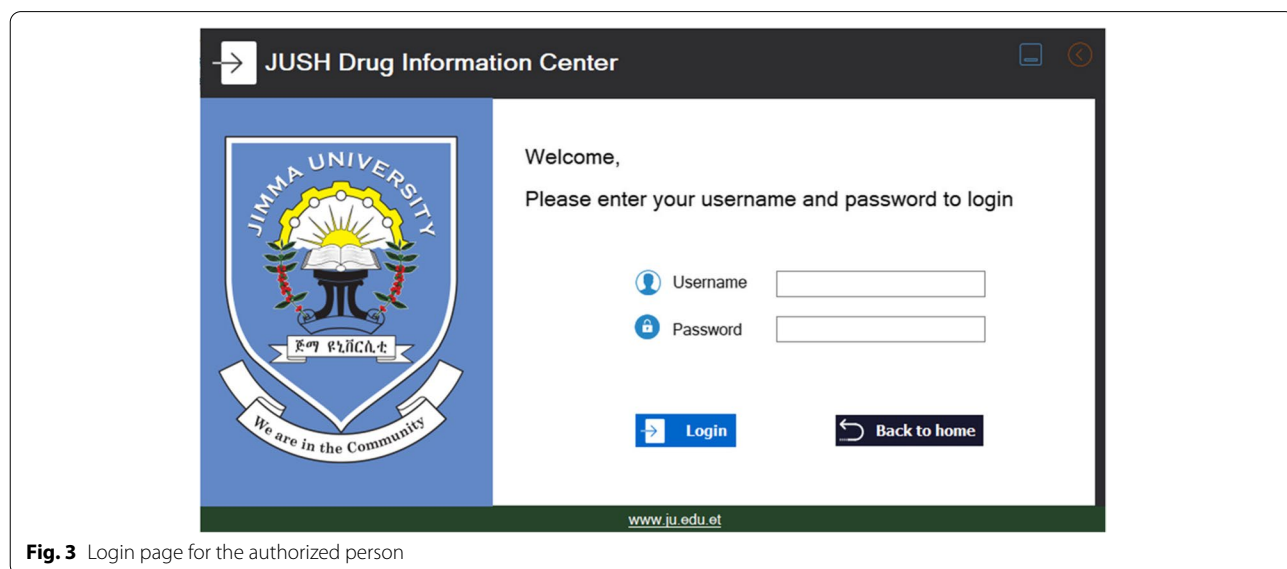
JUSH Drug Information Center

JIMMA UNIVERSITY

ጅማ ዩኒቨርሲቲ

We are in the Community

Welcome,

Please enter your username and password to login

Username

Password

Login

Back to home

www.ju.edu.et

**Fig. 3** Login page for the authorized person